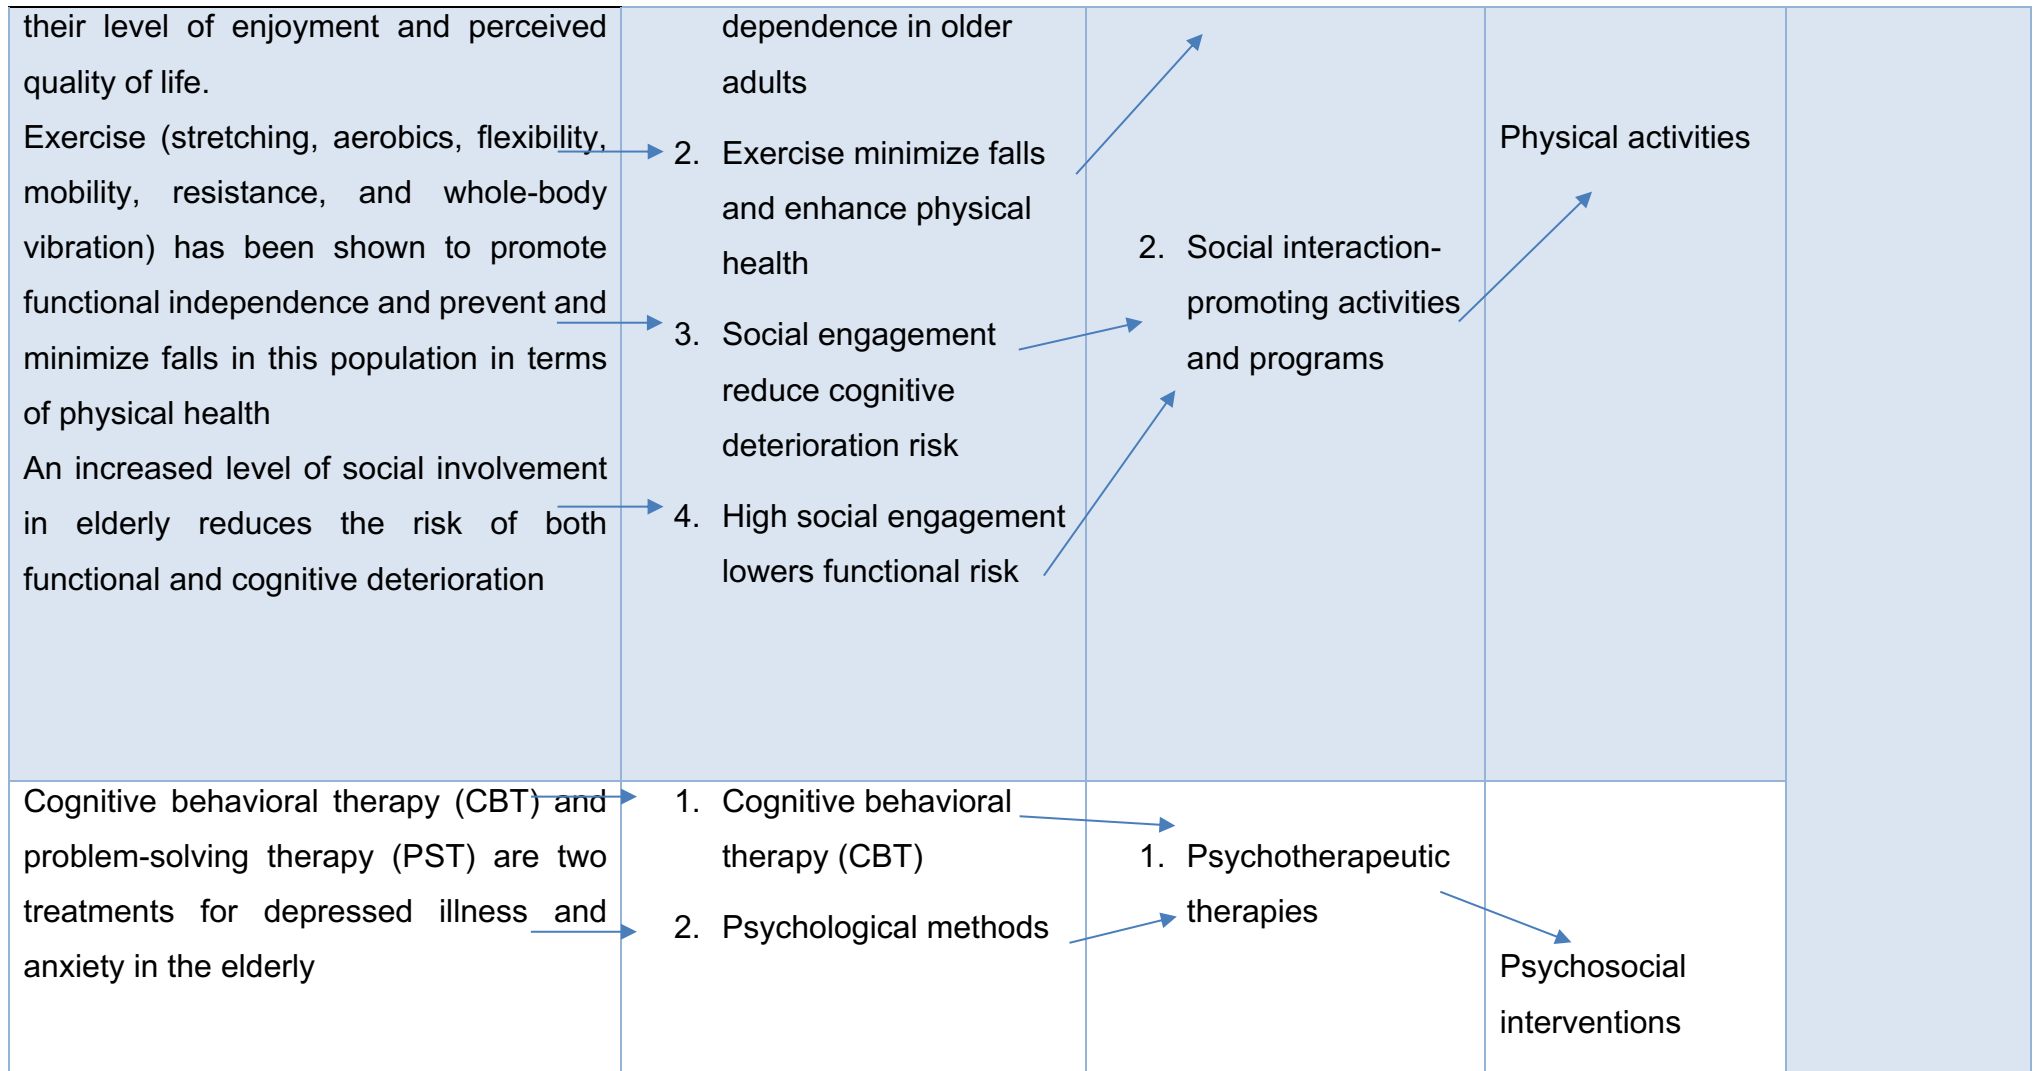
| | | | | |
|---|---|---|---|---|
| their level of enjoyment and perceived quality of life. Exercise (stretching, aerobics, flexibility, mobility, resistance, and whole-body vibration) has been shown to promote functional independence and prevent and minimize falls in this population in terms of physical health An increased level of social involvement in elderly reduces the risk of both functional and cognitive deterioration | dependence in older adults 2. Exercise minimize falls and enhance physical health 3. Social engagement reduce cognitive deterioration risk 4. High social engagement lowers functional risk | 2. Social interaction-promoting activities and programs | Physical activities | |
| Cognitive behavioral therapy (CBT) and problem-solving therapy (PST) are two treatments for depressed illness and anxiety in the elderly | 1. Cognitive behavioral therapy (CBT) 2. Psychological methods | 1. Psychotherapeutic therapies | Psychosocial interventions | |